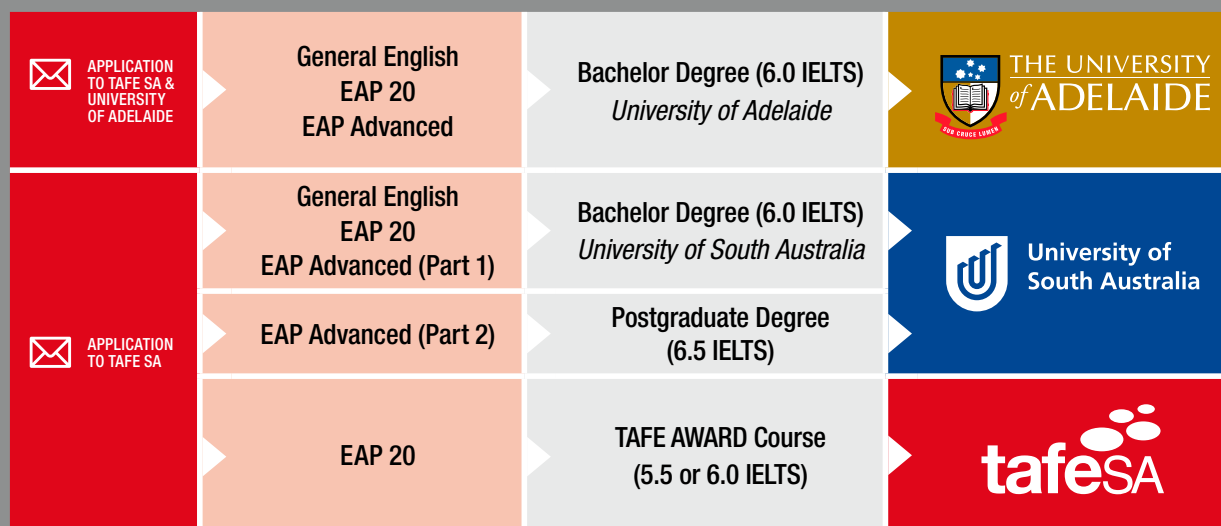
APPLICATION TO TAFE SA & UNIVERSITY OF ADELAIDE

General English
EAP 20
EAP Advanced

Bachelor Degree (6.0 IELTS)
*University of Adelaide*

SUB CRUCE LUMEN
THE UNIVERSITY of ADELAIDE

APPLICATION TO TAFE SA

General English
EAP 20
EAP Advanced (Part 1)

Bachelor Degree (6.0 IELTS)
*University of South Australia*

University of South Australia

EAP Advanced (Part 2)

Postgraduate Degree
(6.5 IELTS)

EAP 20

TAFE AWARD Course
(5.5 or 6.0 IELTS)

tafeSA